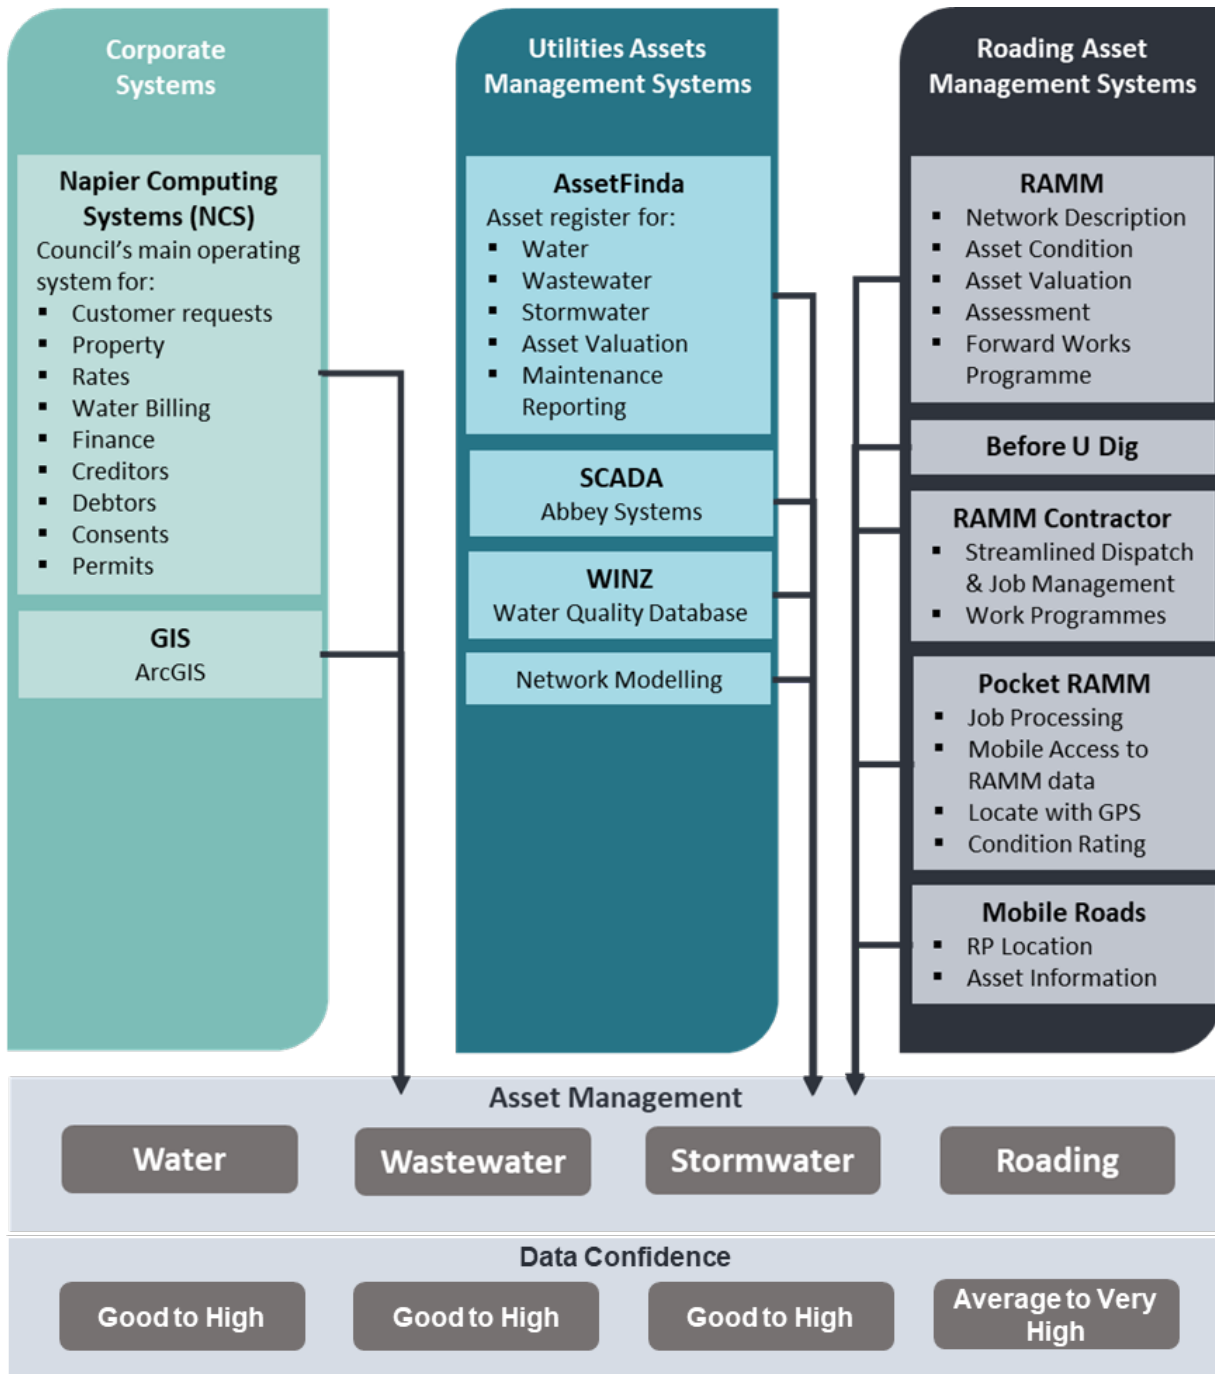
Corporate Systems

Napier Computing Systems (NCS)
Council's main operating system for:
- Customer requests
- Property
- Rates
- Water Billing
- Finance
- Creditors
- Debtors
- Consents
- Permits

GIS
ArcGIS

Utilities Assets Management Systems

AssetFinda
Asset register for:
- Water
- Wastewater
- Stormwater
- Asset Valuation
- Maintenance Reporting

SCADA
Abbey Systems

WINZ
Water Quality Database

Network Modelling

Roading Asset Management Systems

RAMM
- Network Description
- Asset Condition
- Asset Valuation
- Assessment
- Forward Works Programme

Before U Dig

RAMM Contractor
- Streamlined Dispatch & Job Management
- Work Programmes

Pocket RAMM
- Job Processing
- Mobile Access to RAMM data
- Locate with GPS
- Condition Rating

Mobile Roads
- RP Location
- Asset Information

Asset Management

Water
Wastewater
Stormwater
Roading

Data Confidence

Good to High
Good to High
Good to High
Average to Very High